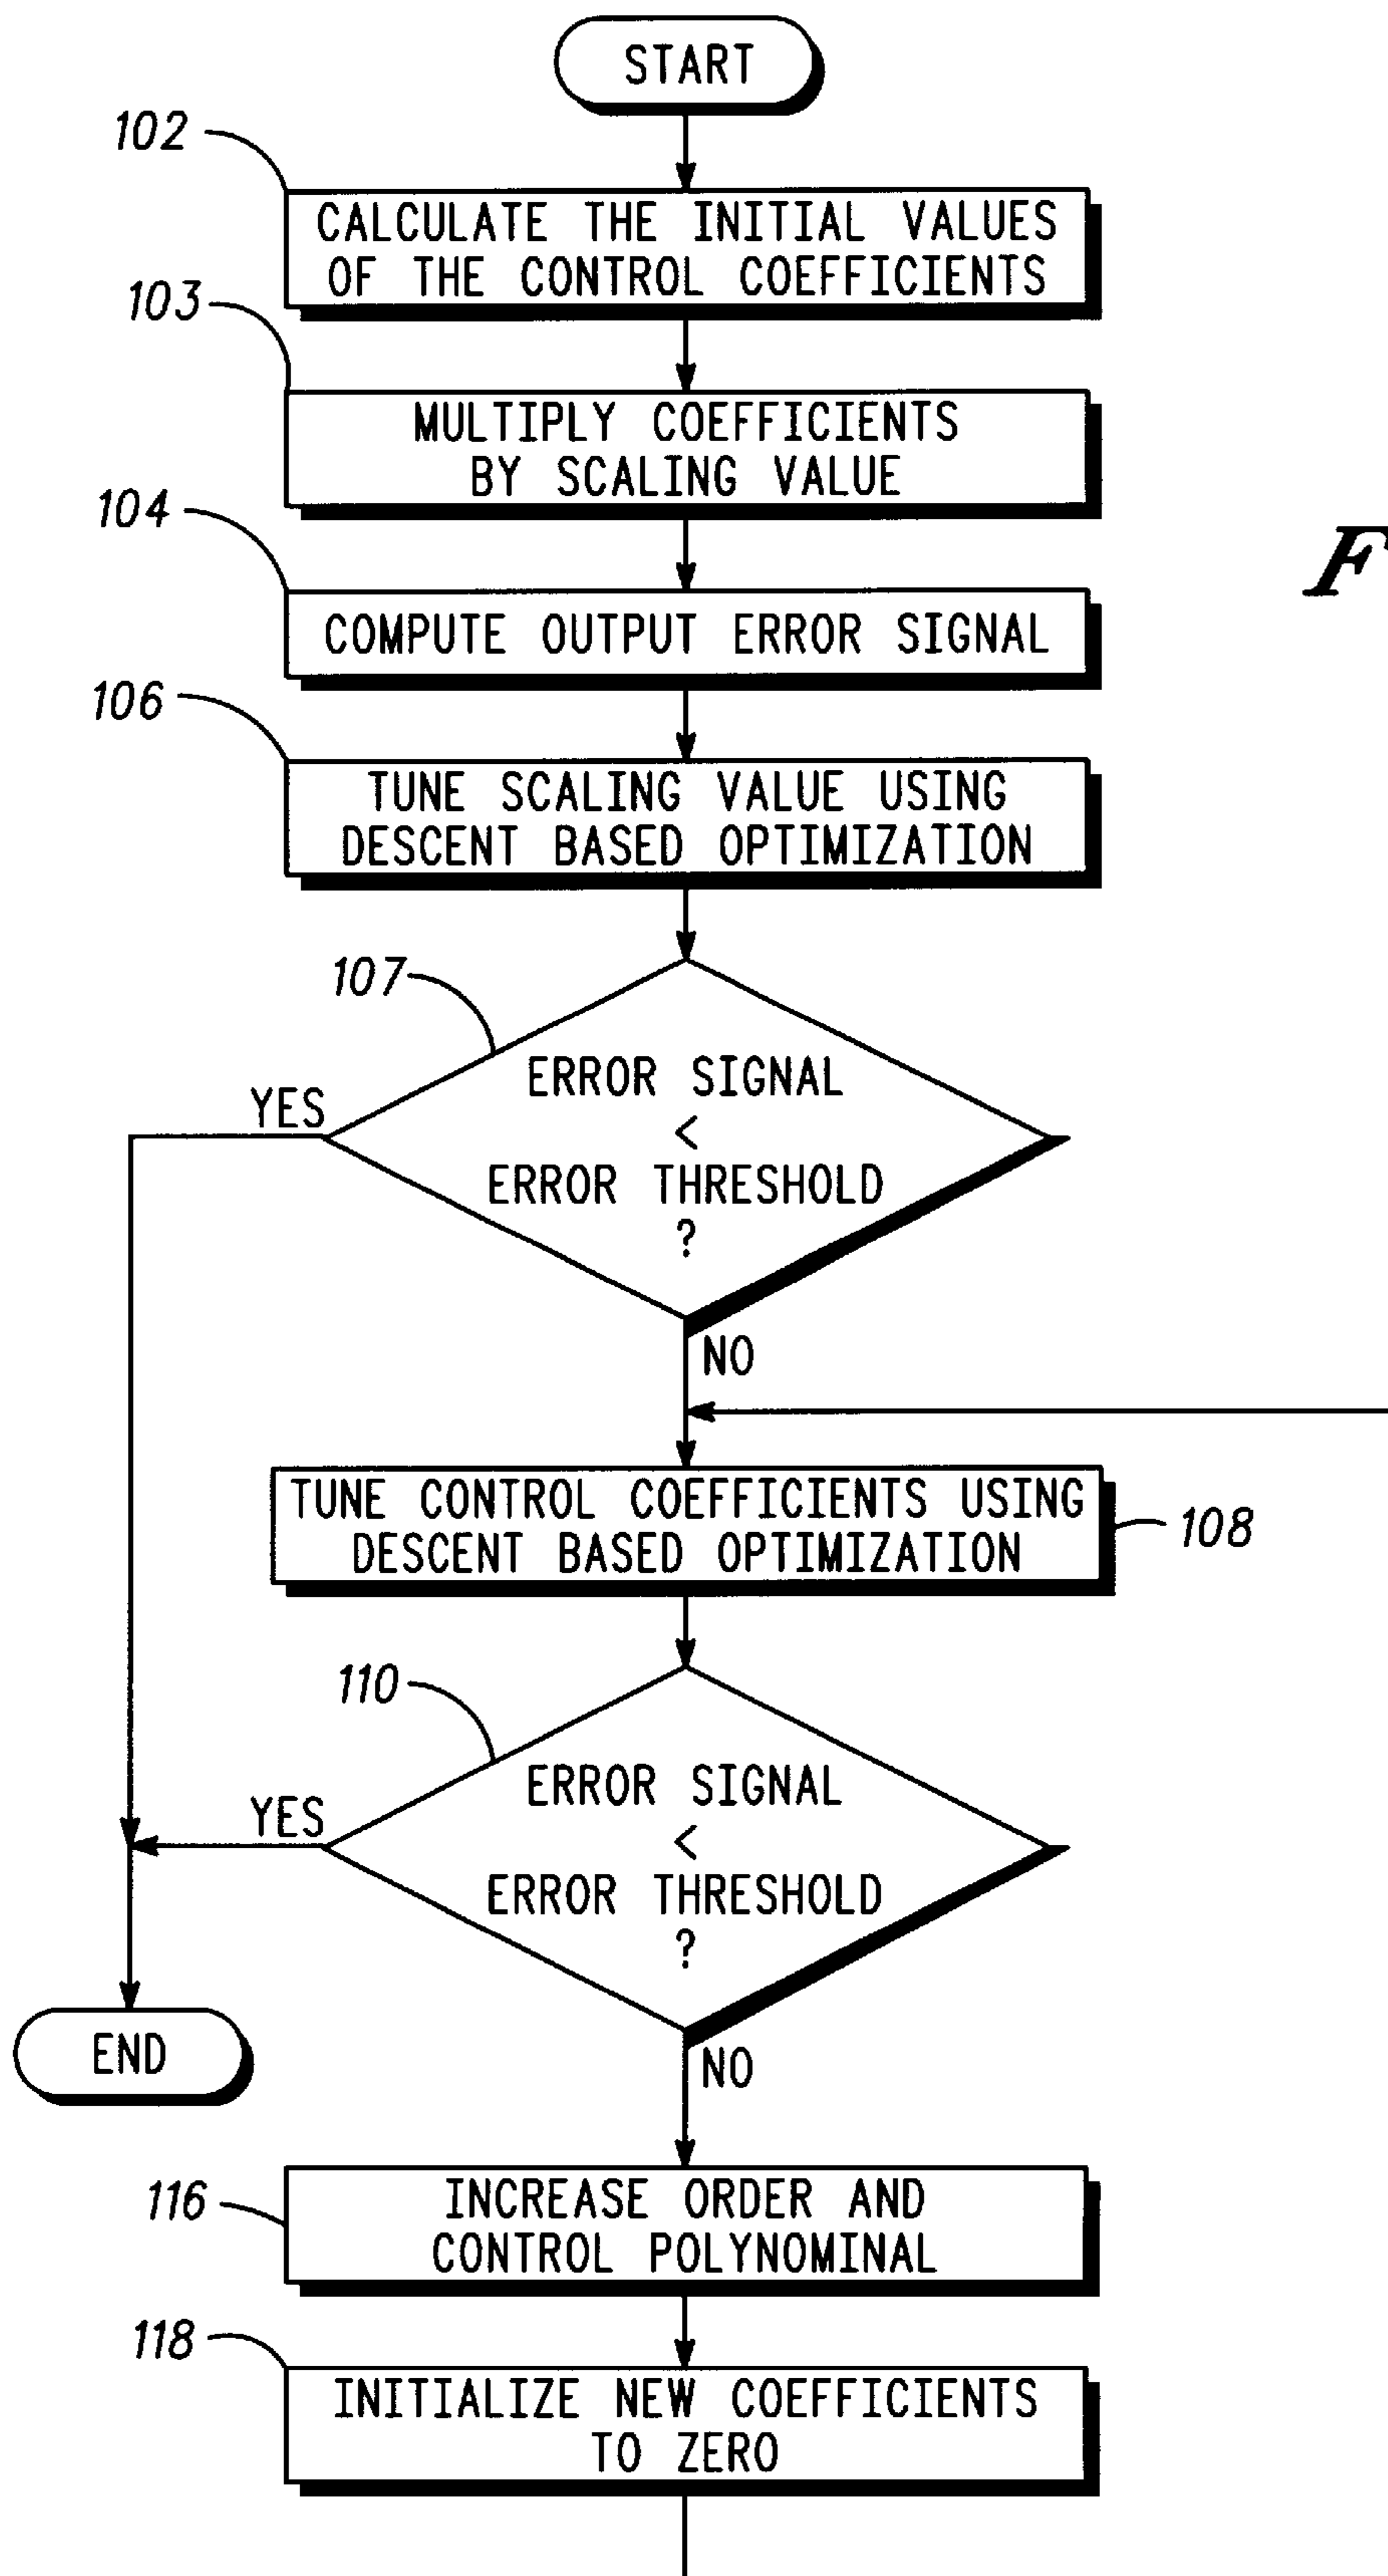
START

102
CALCULATE THE INITIAL VALUES OF THE CONTROL COEFFICIENTS

103
MULTIPLY COEFFICIENTS BY SCALING VALUE

104
COMPUTE OUTPUT ERROR SIGNAL

106
TUNE SCALING VALUE USING DESCENT BASED OPTIMIZATION

107
ERROR SIGNAL < ERROR THRESHOLD ?
YES
NO

F

TUNE CONTROL COEFFICIENTS USING DESCENT BASED OPTIMIZATION
108

110
ERROR SIGNAL < ERROR THRESHOLD ?
YES
NO

END

116
INCREASE ORDER AND CONTROL POLYNOMINAL

118
INITIALIZE NEW COEFFICIENTS TO ZERO